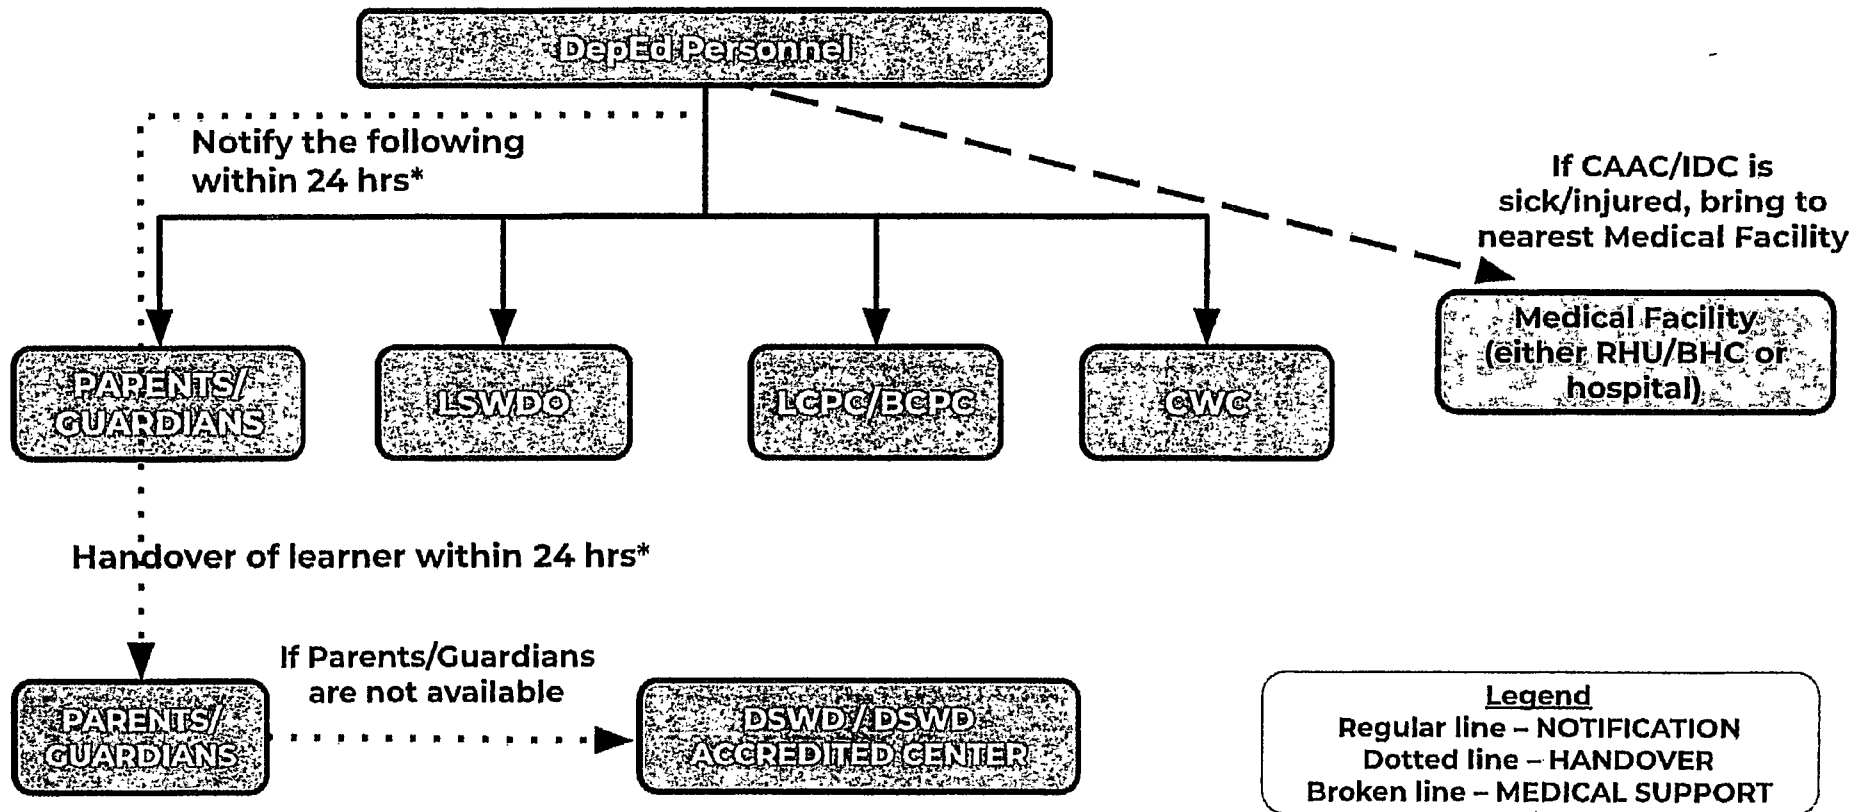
DepEd Personnel

Notify the following within 24 hrs*

If CAAC/IDC is sick/injured, bring to nearest Medical Facility

PARENTS/ GUARDIANS

LSWDO

LCPC/BCPC

CWC

Medical Facility (either RHU/BHC or hospital)

Handover of learner within 24 hrs*

PARENTS/ GUARDIANS

If Parents/Guardians are not available

DSWD / DSWD ACCREDITED CENTER

Legend
Regular line – NOTIFICATION
Dotted line – HANDOVER
Broken line – MEDICAL SUPPORT